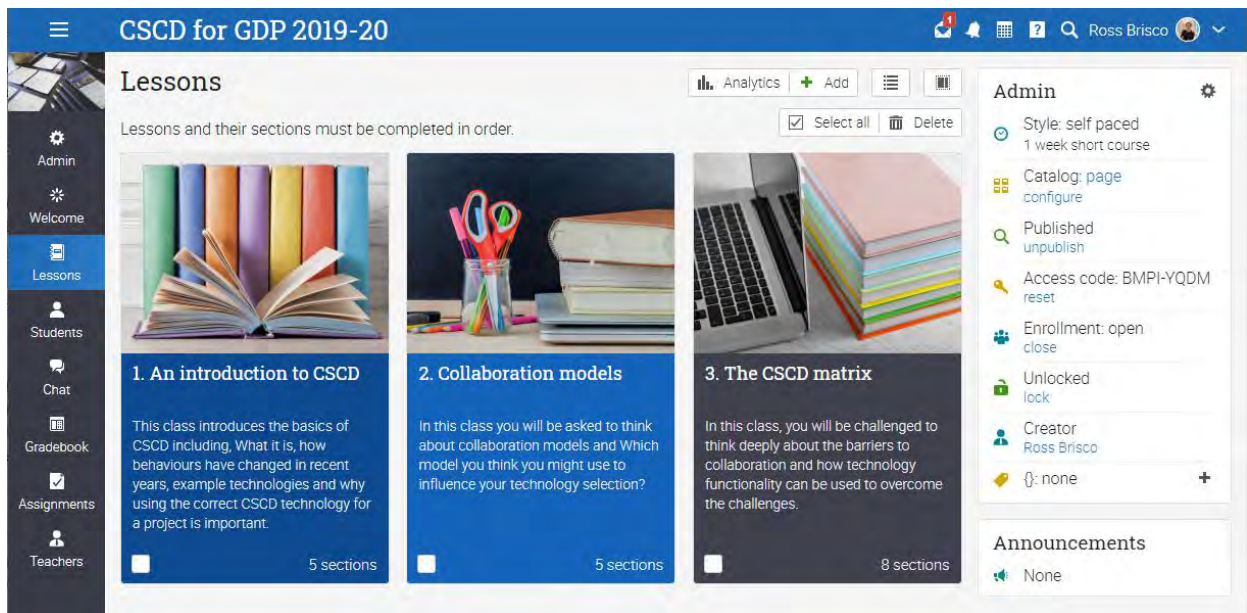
CSCD for GDP 2019-20

1

Ross Brisco

Admin

Welcome

Lessons

Students

Chat

Gradebook

Assignments

Teachers

Lessons

Analytics | Add

Lessons and their sections must be completed in order.

Select all | Delete

1. An introduction to CSCD

This class introduces the basics of CSCD including, What it is, how behaviours have changed in recent years, example technologies and why using the correct CSCD technology for a project is important.

5 sections

2. Collaboration models

In this class you will be asked to think about collaboration models and Which model you think you might use to influence your technology selection?

5 sections

3. The CSCD matrix

In this class, you will be challenged to think deeply about the barriers to collaboration and how technology functionality can be used to overcome the challenges.

8 sections

Admin

Style: self paced
1 week short course

Catalog: page
configure

Published
unpublish

Access code: BMPI-YQDM
reset

Enrollment: open
close

Unlocked
lock

Creator
Ross Brisco

{}: none

Announcements

None